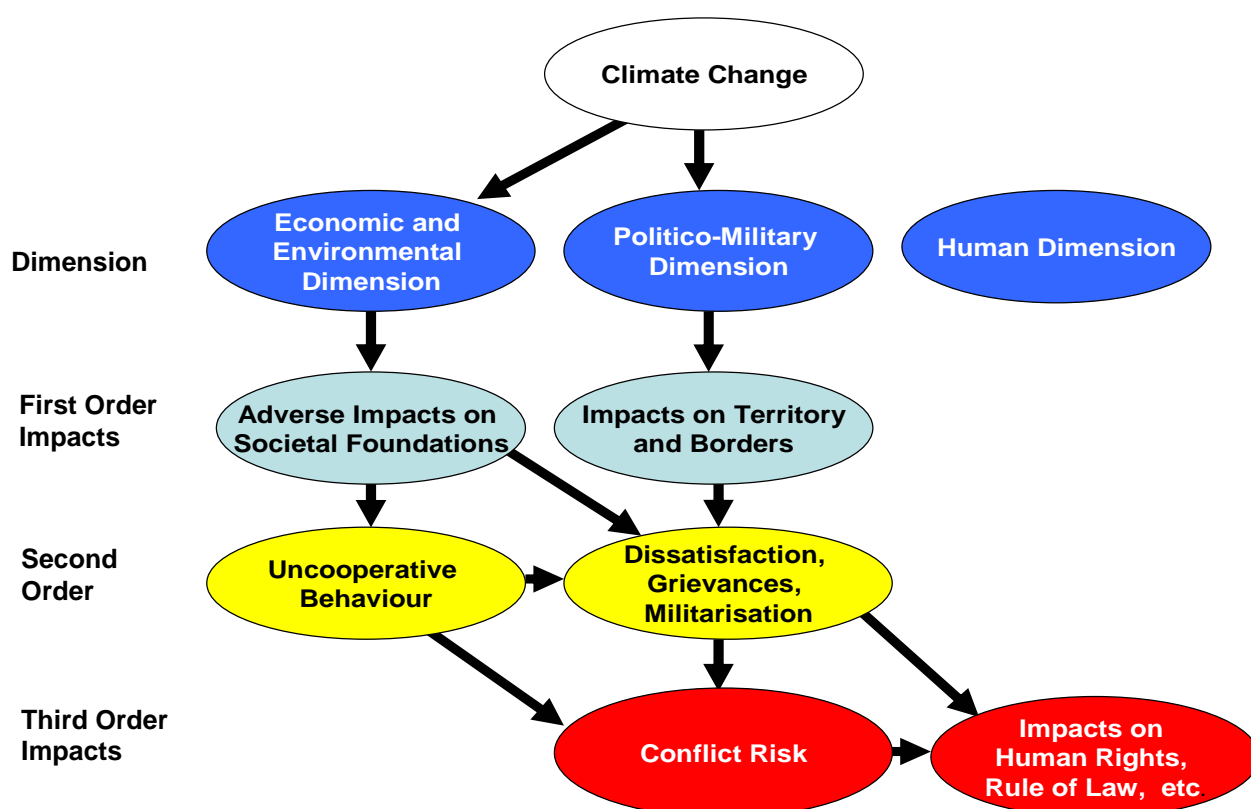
Climate Change

Dimension

Economic and Environmental Dimension

Politico-Military Dimension

Human Dimension

First Order Impacts

Adverse Impacts on Societal Foundations

Impacts on Territory and Borders

Second Order

Uncooperative Behaviour

Dissatisfaction, Grievances, Militarisation

Third Order Impacts

Conflict Risk

Impacts on Human Rights, Rule of Law, etc.